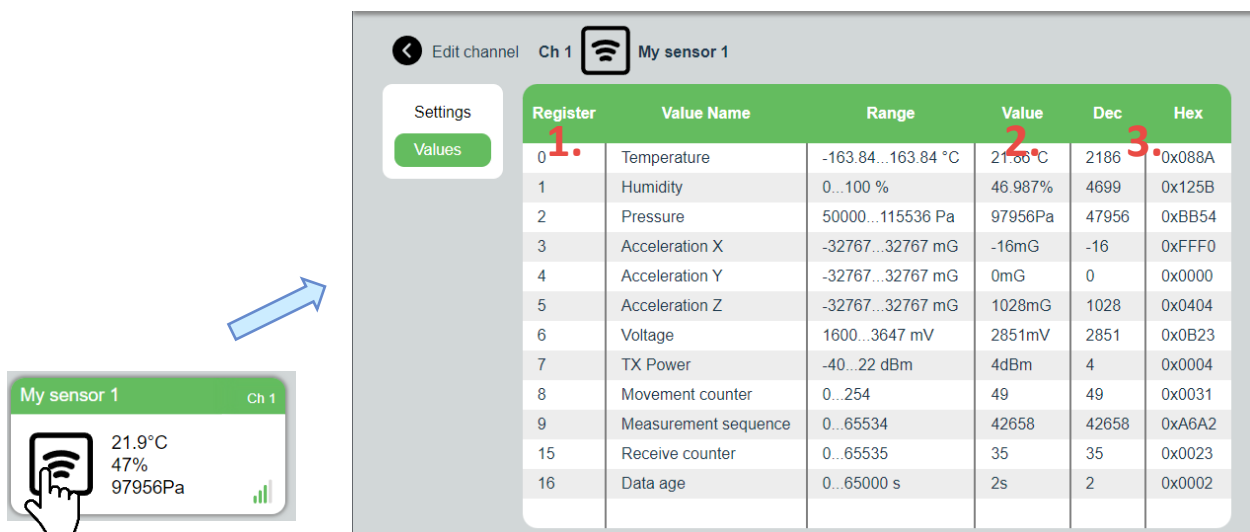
Edit channel Ch 1 My sensor 1

Settings
Values

| Register | Value Name | Range | Value | Dec | Hex |
|---|---|---|---|---|---|
| 0 | Temperature | -163.84...163.84 °C | 21.86 °C | 2186 | 0x088A |
| 1 | Humidity | 0...100 % | 46.987% | 4699 | 0x125B |
| 2 | Pressure | 50000...115536 Pa | 97956Pa | 47956 | 0xBB54 |
| 3 | Acceleration X | -32767...32767 mG | -16mG | -16 | 0xFFF0 |
| 4 | Acceleration Y | -32767...32767 mG | 0mG | 0 | 0x0000 |
| 5 | Acceleration Z | -32767...32767 mG | 1028mG | 1028 | 0x0404 |
| 6 | Voltage | 1600...3647 mV | 2851mV | 2851 | 0x0B23 |
| 7 | TX Power | -40...22 dBm | 4dBm | 4 | 0x0004 |
| 8 | Movement counter | 0...254 | 49 | 49 | 0x0031 |
| 9 | Measurement sequence | 0...65534 | 42658 | 42658 | 0xA6A2 |
| 15 | Receive counter | 0...65535 | 35 | 35 | 0x0023 |
| 16 | Data age | 0...65000 s | 2s | 2 | 0x0002 |

1.
2.
3.

My sensor 1 Ch 1
21.9°C
47%
97956Pa